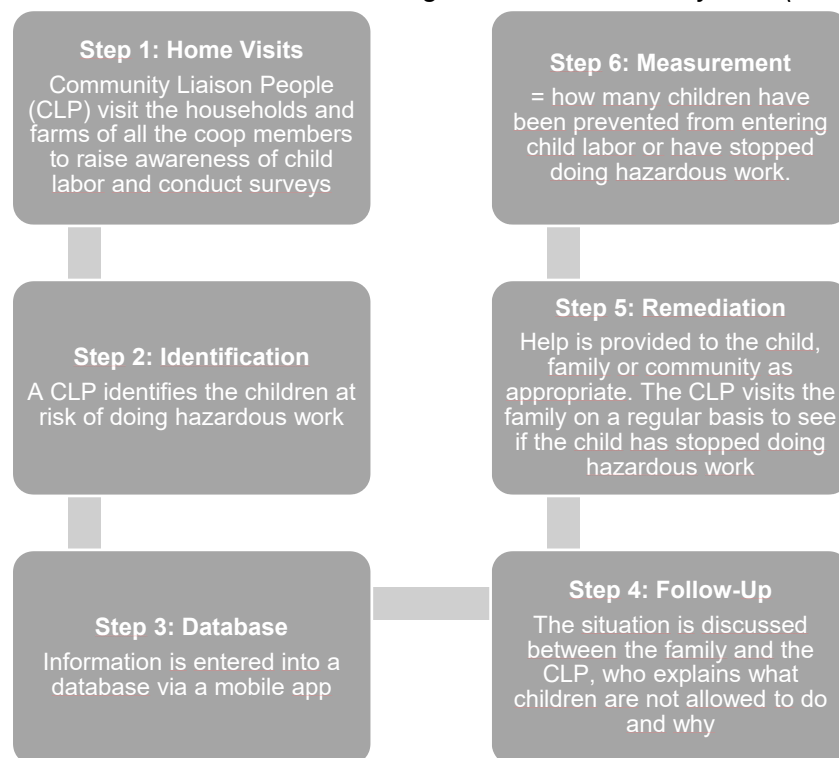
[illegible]

Step 1: Home Visits
Community Liaison People (CLP) visit the households and farms of all the coop members to raise awareness of child labor and conduct surveys

Step 2: Identification
A CLP identifies the children at risk of doing hazardous work

Step 3: Database
Information is entered into a database via a mobile app

Step 4: Follow-Up
The situation is discussed between the family and the CLP, who explains what children are not allowed to do and why

Step 5: Remediation
Help is provided to the child, family or community as appropriate. The CLP visits the family on a regular basis to see if the child has stopped doing hazardous work

Step 6: Measurement
= how many children have been prevented from entering child labor or have stopped doing hazardous work.